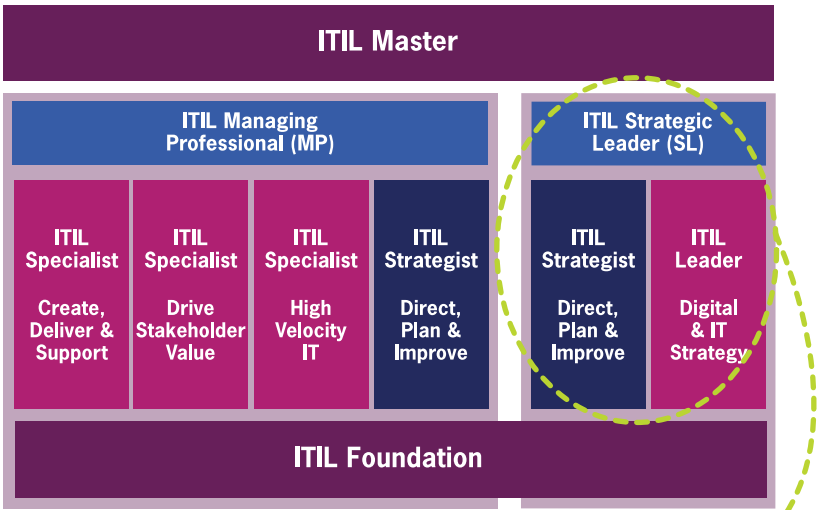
ITIL Master

ITIL Managing Professional (MP)

ITIL Specialist

Create, Deliver & Support

ITIL Specialist

Drive Stakeholder Value

ITIL Specialist

High Velocity IT

ITIL Strategist

Direct, Plan & Improve

ITIL Strategic Leader (SL)

ITIL Strategist

Direct, Plan & Improve

ITIL Leader

Digital & IT Strategy

ITIL Foundation